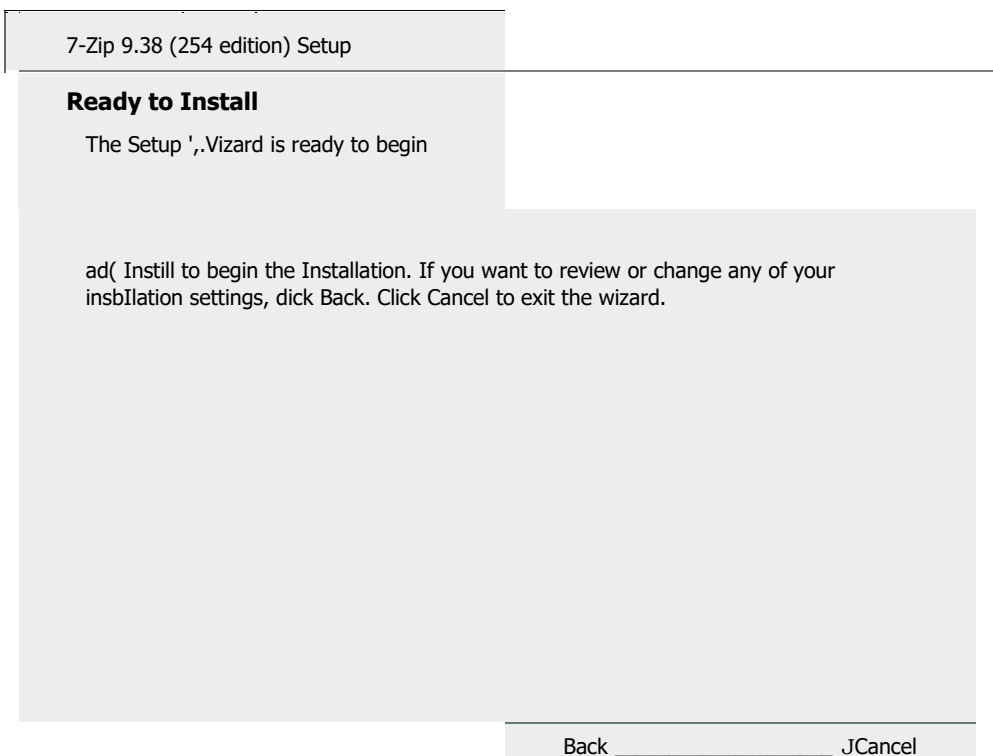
7-Zip 9.38 (254 edition) Setup

**Ready to Install**

The Setup ',.Vizard is ready to begin

ad( Instill to begin the Installation. If you want to review or change any of your insbIlation settings, dick Back. Click Cancel to exit the wizard.

Back JCancel